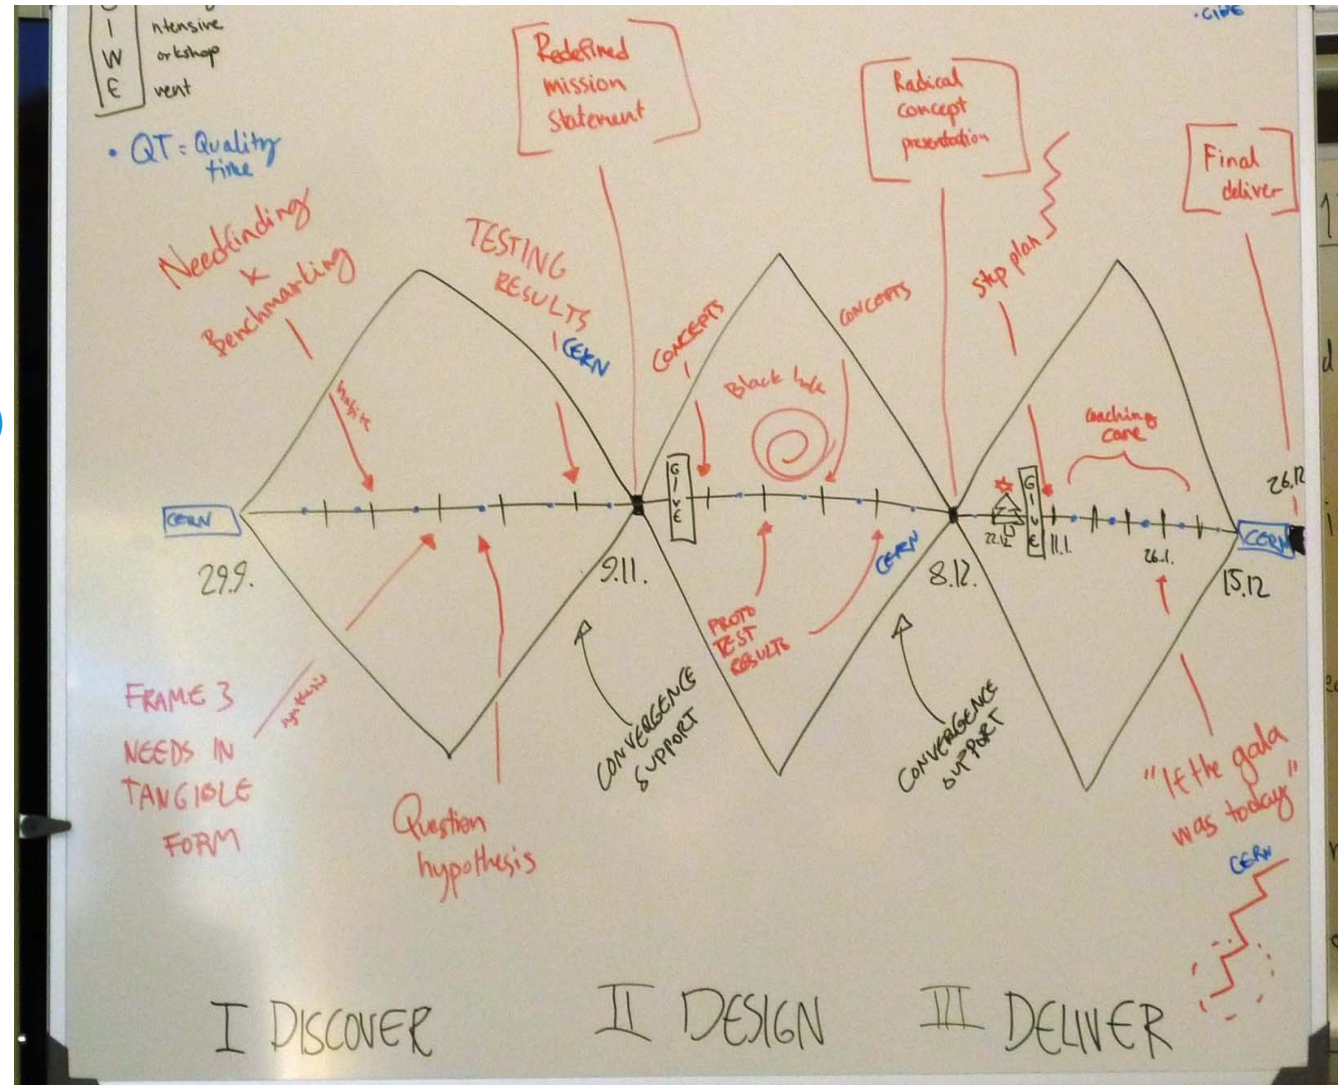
I ntensive
W orkshop
E vent

• QT = Quality time

· GIVE

Redefined mission statement

Radical concept presentation

Final deliver

Needfinding x Benchmarking

TESTING RESULTS

CERN

CONCEPTS

CONCEPTS

Step plan

Black hole

Coaching core

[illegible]

G I V E

G I V E

CERN

29.9.

9.11.

8.12.

22.12

11.1.

26.1.

15.12

26.12

CERN

PROTO TEST RESULTS

CERN

CONVERGENCE SUPPORT

CONVERGENCE SUPPORT

FRAME 3 NEEDS IN TANGIBLE FORM

synthesis

Question hypothesis

"If the gala was today"

CERN

I DISCOVER

II DESIGN

III DELIVER